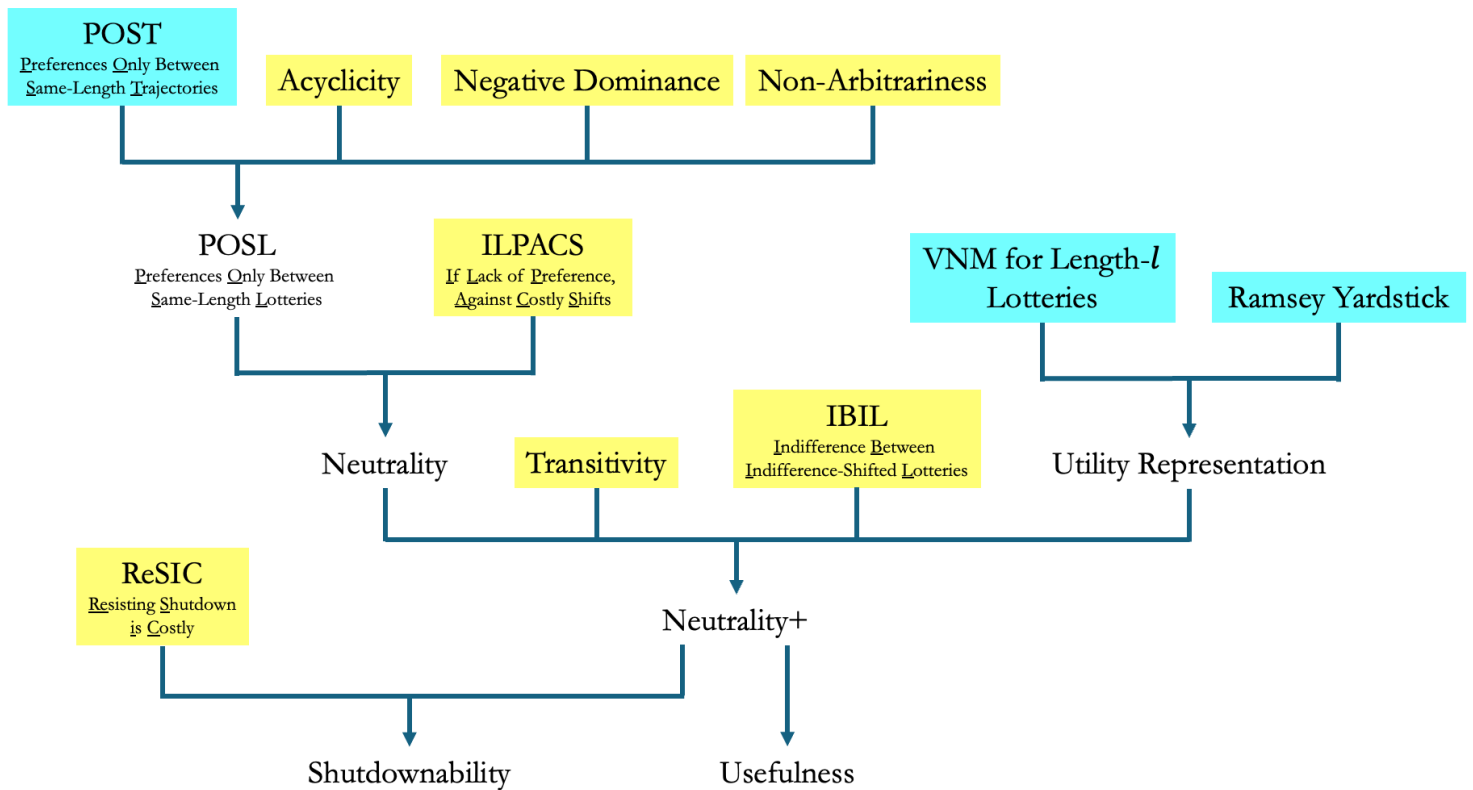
POST
Preferences Only Between Same-Length Trajectories

Acyclicity

Negative Dominance

Non-Arbitrariness

POSL
Preferences Only Between Same-Length Lotteries

ILPACS
If Lack of Preference, Against Costly Shifts

VNM for Length-$l$ Lotteries

Ramsey Yardstick

Neutrality

Transitivity

IBIL
Indifference Between Indifference-Shifted Lotteries

Utility Representation

ReSIC
Resisting Shutdown is Costly

Neutrality+

Shutdownability

Usefulness